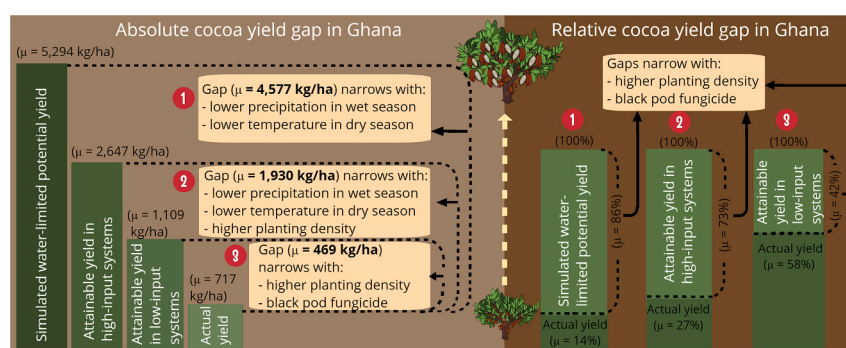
Absolute cocoa yield gap in Ghana

($\mu$ = 5,294 kg/ha)

Simulated water-limited potential yield

1 Gap ($\mu$ = **4,577 kg/ha**) narrows with:
- lower precipitation in wet season
- lower temperature in dry season

($\mu$ = 2,647 kg/ha)

Attainable yield in high-input systems

2 Gap ($\mu$ = **1,930 kg/ha**) narrows with:
- lower precipitation in wet season
- lower temperature in dry season
- higher planting density

($\mu$ = 1,109 kg/ha)

Attainable yield in low-input systems

3 Gap ($\mu$ = **469 kg/ha**) narrows with:
- higher planting density
- black pod fungicide

($\mu$ = 717 kg/ha)

Actual yield

Relative cocoa yield gap in Ghana

Gaps narrow with:
- higher planting density
- black pod fungicide

1 (100%)

Simulated water-limited potential yield

($\mu$ = 86%)

Actual yield ($\mu$ = 14%)

2 (100%)

Attainable yield in high-input systems

($\mu$ = 73%)

Actual yield ($\mu$ = 27%)

3 (100%)

Attainable yield in low-input systems

($\mu$ = 42%)

Actual yield ($\mu$ = 58%)